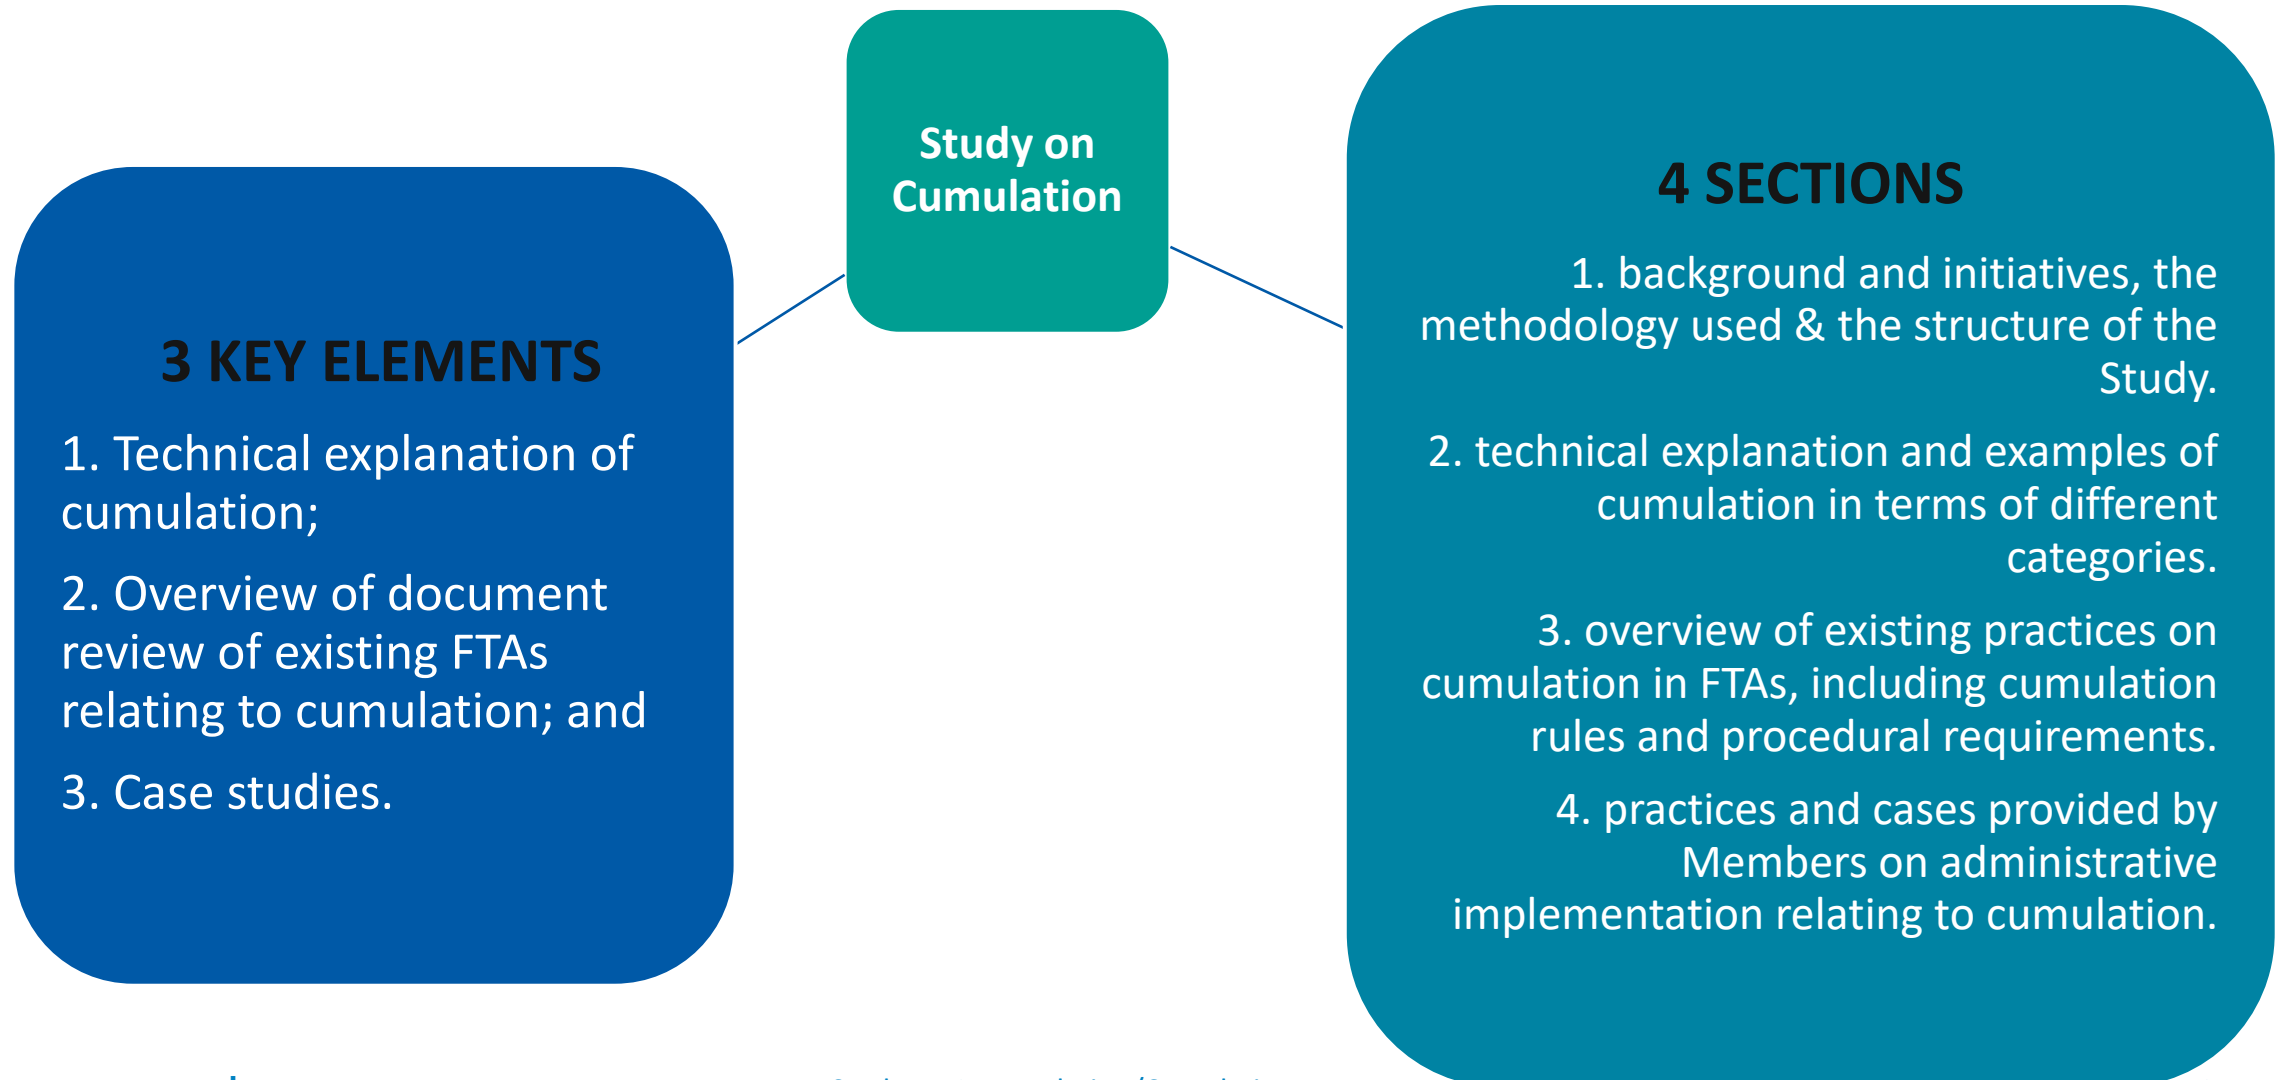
Study on Cumulation

3 KEY ELEMENTS

1. Technical explanation of cumulation;

2. Overview of document review of existing FTAs relating to cumulation; and

3. Case studies.

4 SECTIONS

1. background and initiatives, the methodology used & the structure of the Study.

2. technical explanation and examples of cumulation in terms of different categories.

3. overview of existing practices on cumulation in FTAs, including cumulation rules and procedural requirements.

4. practices and cases provided by Members on administrative implementation relating to cumulation.

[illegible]